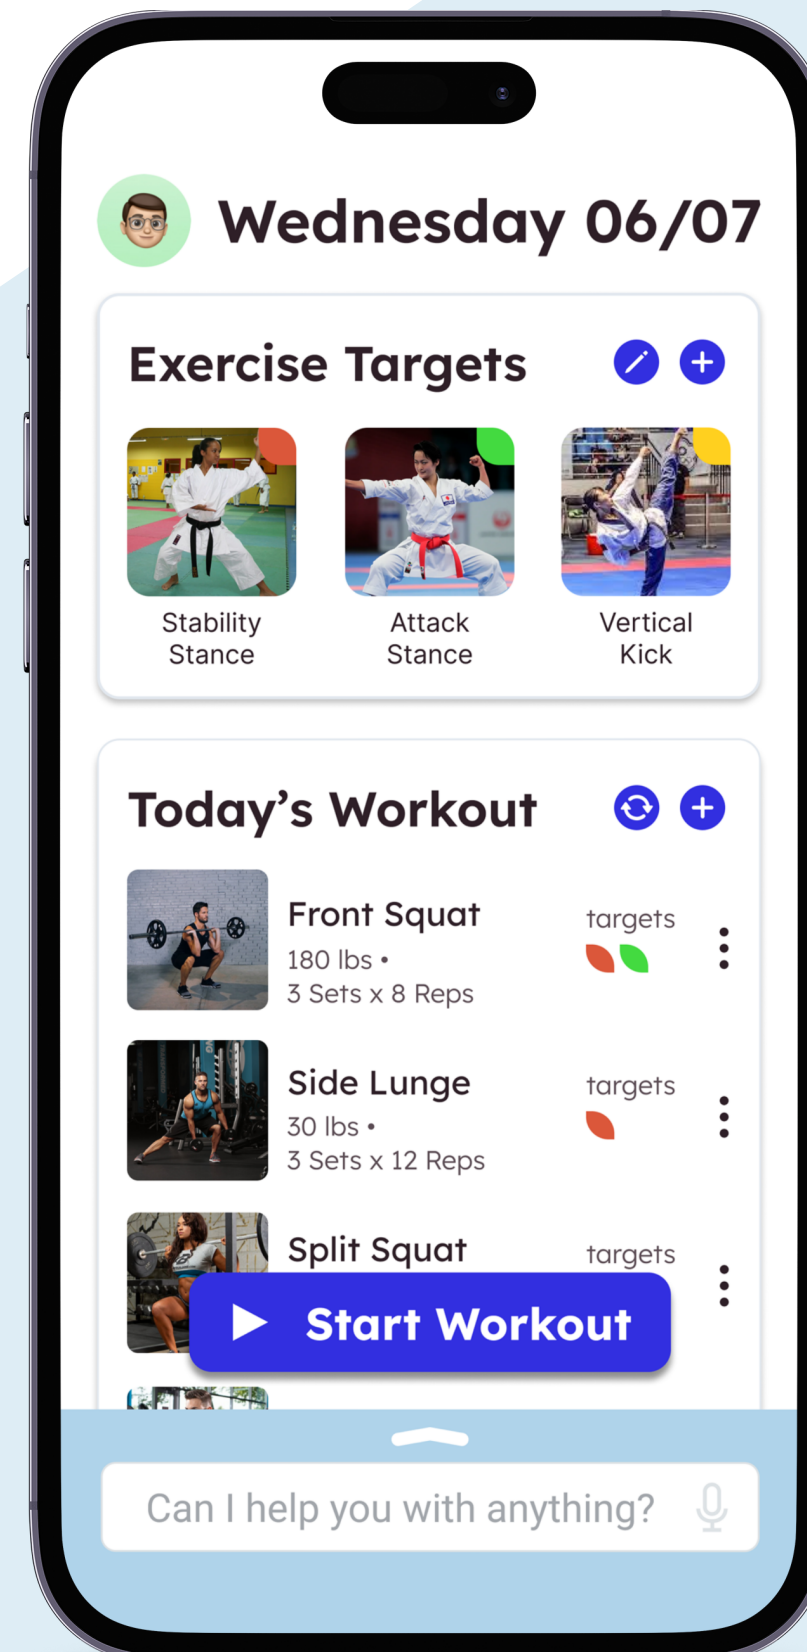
Wednesday 06/07

Exercise Targets

Stability Stance

Attack Stance

Vertical Kick

Today's Workout

Front Squat
180 lbs •
3 Sets x 8 Reps
targets

Side Lunge
30 lbs •
3 Sets x 12 Reps
targets

Split Squat
targets

Start Workout

Can I help you with anything?